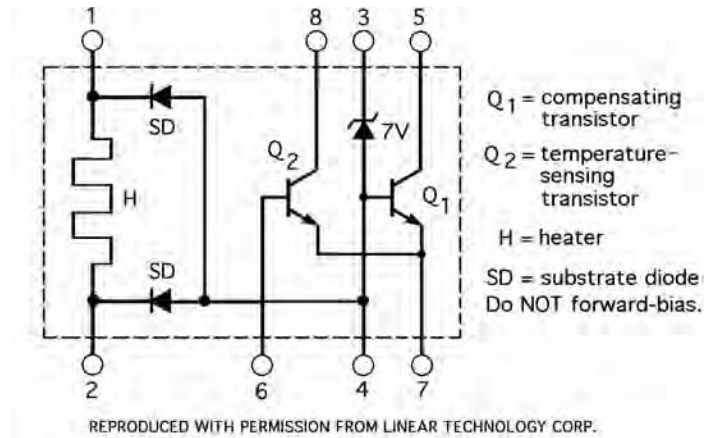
1
8
3
5
SD
7V
Q$_2$
H
Q$_1$
SD
2
6
4
7

Q$_1$ = compensating transistor

Q$_2$ = temperature-sensing transistor

H = heater

SD = substrate diode
Do NOT forward-bias.

REPRODUCED WITH PERMISSION FROM LINEAR TECHNOLOGY CORP.